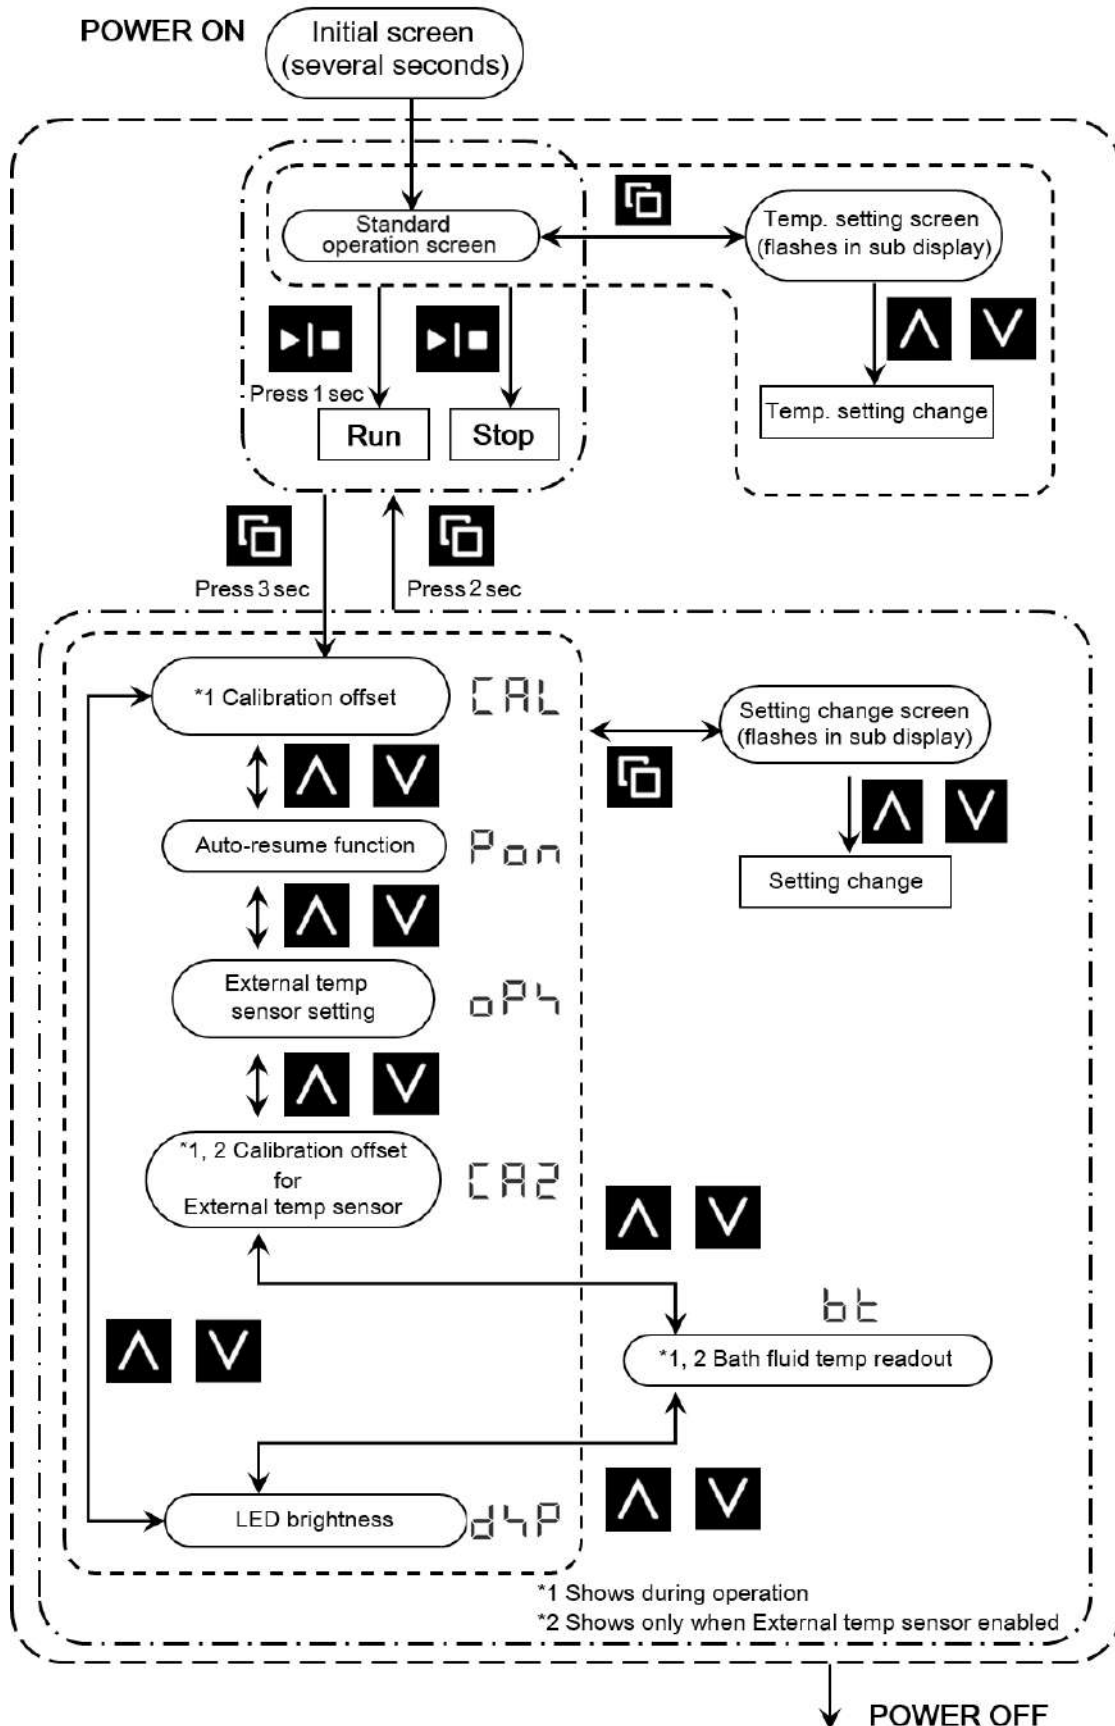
POWER ON

Initial screen (several seconds)

Standard operation screen

Temp. setting screen (flashes in sub display)

Temp. setting change

Press 1 sec

Run

Stop

Press 3 sec

Press 2 sec

*1 Calibration offset

CAL

Setting change screen (flashes in sub display)

Setting change

Auto-resume function

Pon

External temp sensor setting

oP4

*1, 2 Calibration offset for External temp sensor

CA2

bt

*1, 2 Bath fluid temp readout

LED brightness

d4P

*1 Shows during operation

*2 Shows only when External temp sensor enabled

POWER OFF